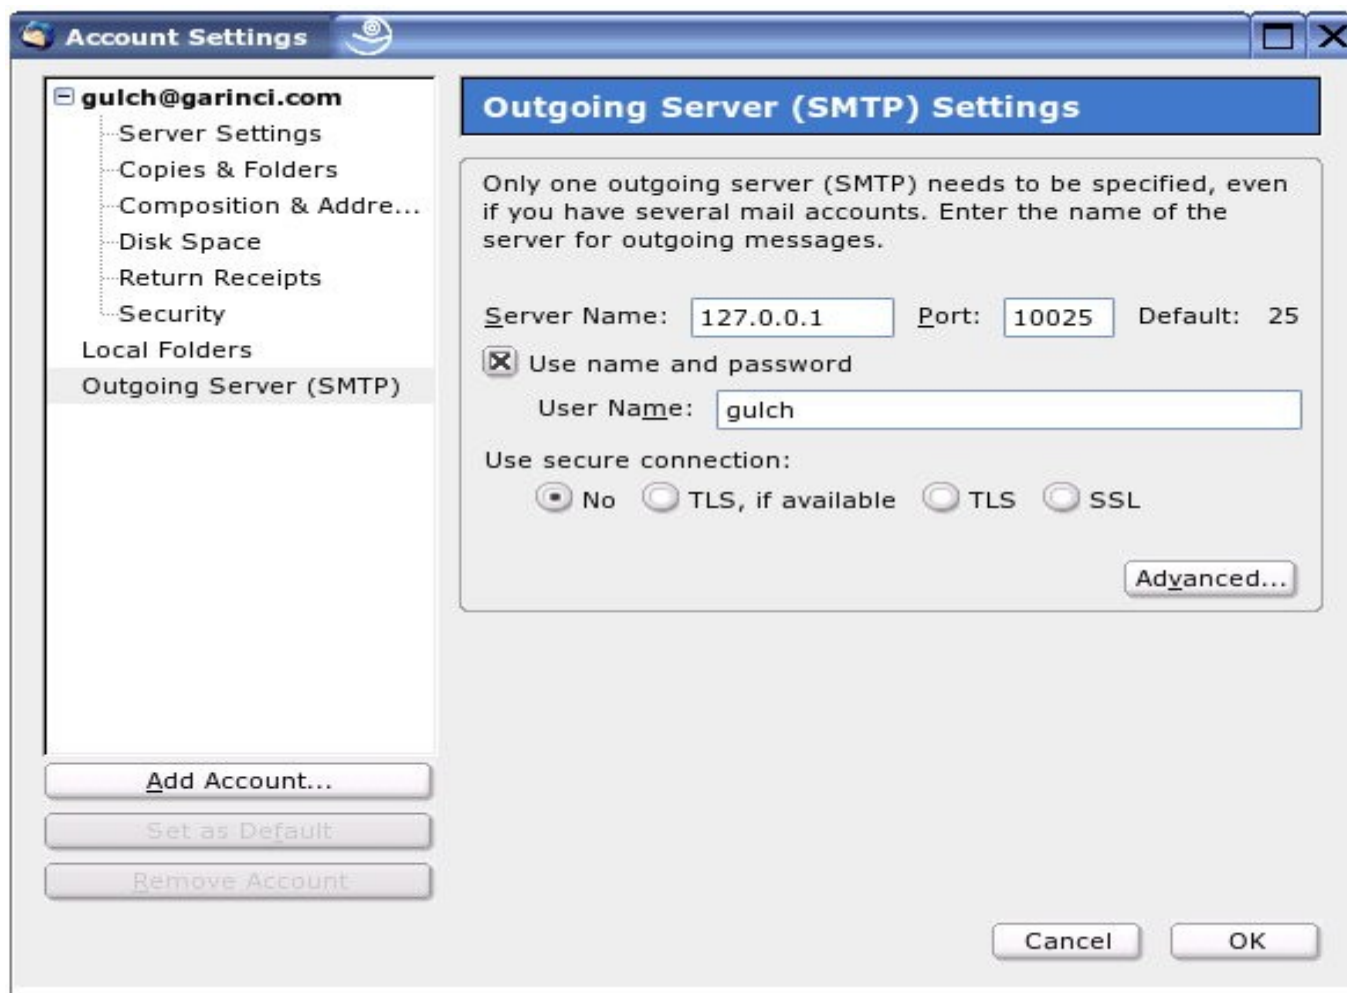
Account Settings

gulch@garinci.com
Server Settings
Copies & Folders
Composition & Addre...
Disk Space
Return Receipts
Security
Local Folders
Outgoing Server (SMTP)

Outgoing Server (SMTP) Settings

Only one outgoing server (SMTP) needs to be specified, even if you have several mail accounts. Enter the name of the server for outgoing messages.

Server Name: 127.0.0.1 Port: 10025 Default: 25

Use name and password

User Name: gulch

Use secure connection:

No TLS, if available TLS SSL

Advanced...

Add Account...

Set as Default

Remove Account

Cancel OK